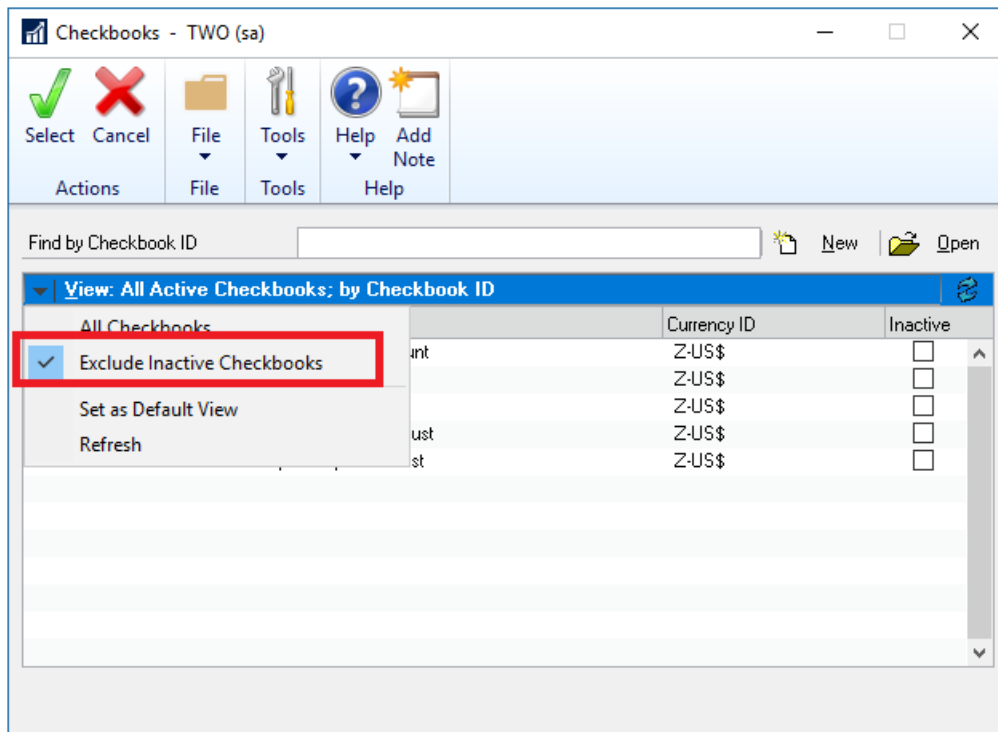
Checkbooks - TWO (sa)

Select Cancel
Actions

File
File

Tools
Tools

Help Add Note
Help

Find by Checkbook ID

New Open

View: All Active Checkbooks; by Checkbook ID

All Checkbooks
Exclude Inactive Checkbooks
Set as Default View
Refresh

| | Currency ID | Inactive |
|---|---|---|
| unt | Z-US$ | |
| | Z-US$ | |
| | Z-US$ | |
| ust | Z-US$ | |
| st | Z-US$ | |